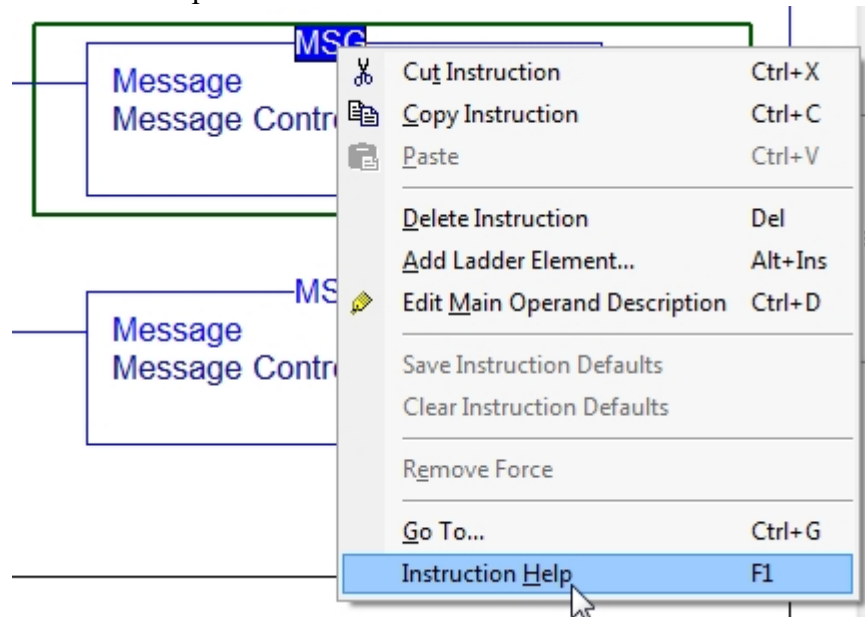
MSG
Message
Message Contr

MS
Message
Message Contr

Cut Instruction Ctrl+X
Copy Instruction Ctrl+C
Paste Ctrl+V
Delete Instruction Del
Add Ladder Element... Alt+Ins
Edit Main Operand Description Ctrl+D
Save Instruction Defaults
Clear Instruction Defaults
Remove Force
Go To... Ctrl+G
Instruction Help F1